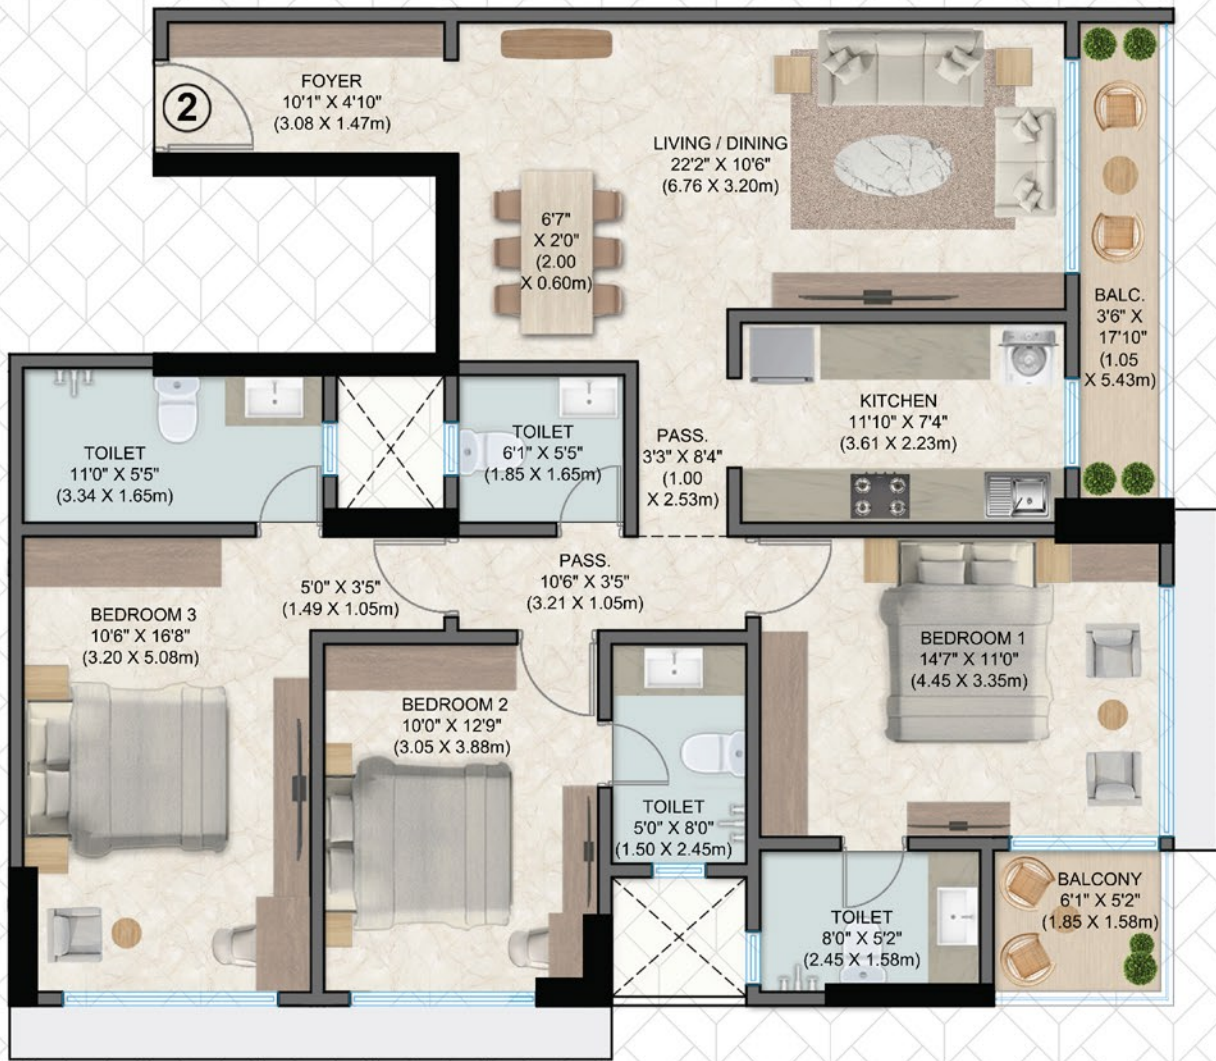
2

FOYER
10'1" X 4'10"
(3.08 X 1.47m)

LIVING / DINING
22'2" X 10'6"
(6.76 X 3.20m)

6'7"
X 2'0"
(2.00
X 0.60m)

BALC.
3'6" X
17'10"
(1.05
X 5.43m)

KITCHEN
11'10" X 7'4"
(3.61 X 2.23m)

TOILET
11'0" X 5'5"
(3.34 X 1.65m)

TOILET
6'1" X 5'5"
(1.85 X 1.65m)

PASS.
3'3" X 8'4"
(1.00
X 2.53m)

PASS.
10'6" X 3'5"
(3.21 X 1.05m)

5'0" X 3'5"
(1.49 X 1.05m)

BEDROOM 3
10'6" X 16'8"
(3.20 X 5.08m)

BEDROOM 2
10'0" X 12'9"
(3.05 X 3.88m)

BEDROOM 1
14'7" X 11'0"
(4.45 X 3.35m)

TOILET
5'0" X 8'0"
(1.50 X 2.45m)

TOILET
8'0" X 5'2"
(2.45 X 1.58m)

BALCONY
6'1" X 5'2"
(1.85 X 1.58m)